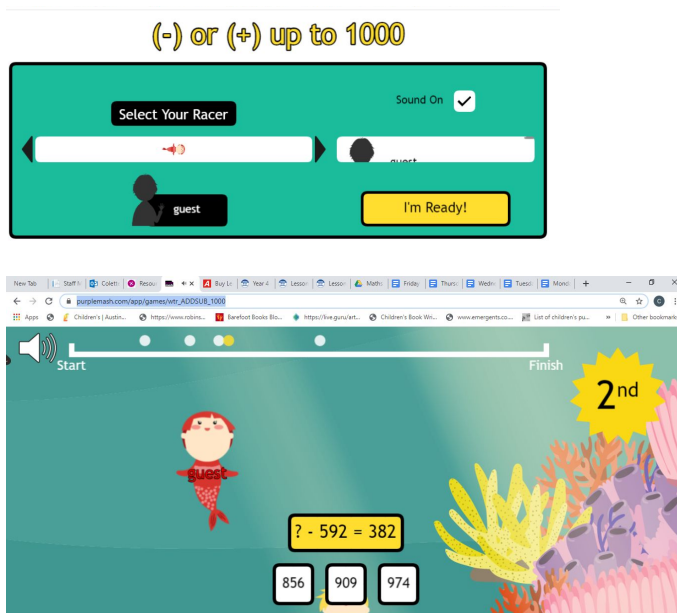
(-) or (+) up to 1000

Select Your Racer

Sound On

guest

guest

I'm Ready!

New Tab | Staff | Coleth | Resou | | Buy Lo | Year 4 | Lesson | Lesson | Maths | Friday | Thurs | Wedn | Tuesd | Mond

purplemash.com/app/games/wtr_ADDSUB_1000

Apps | Children's | Austin... | https://www.robins... | Barefoot Books Blo... | https://live.guru/art... | Children's Book Wri... | www.emergents.co.... | List of children's pu... | Other bookmarks

Start

Finish

2nd

guest

? - 592 = 382

856

909

974